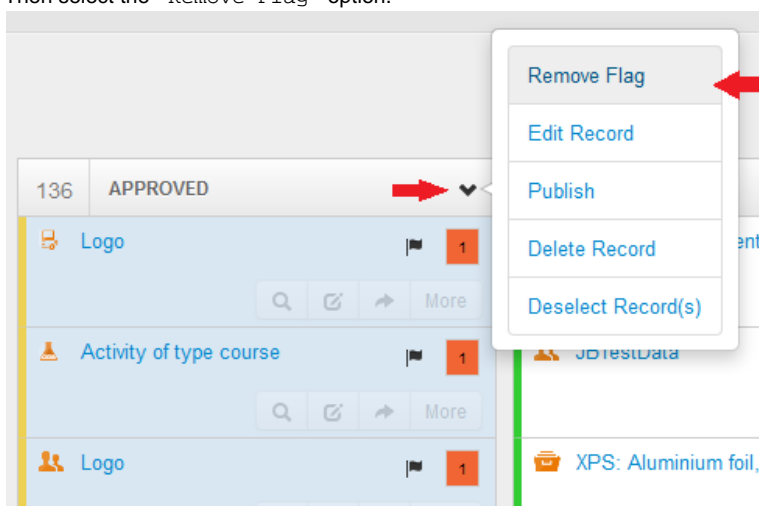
Then select the "Remove Flag" option.

Remove Flag
Edit Record
Publish
Delete Record
Deselect Record(s)

136 APPROVED

Logo
1
More

Activity of type course
1
More

Logo
1

ent

JBTestData

XPS: Aluminium foil,